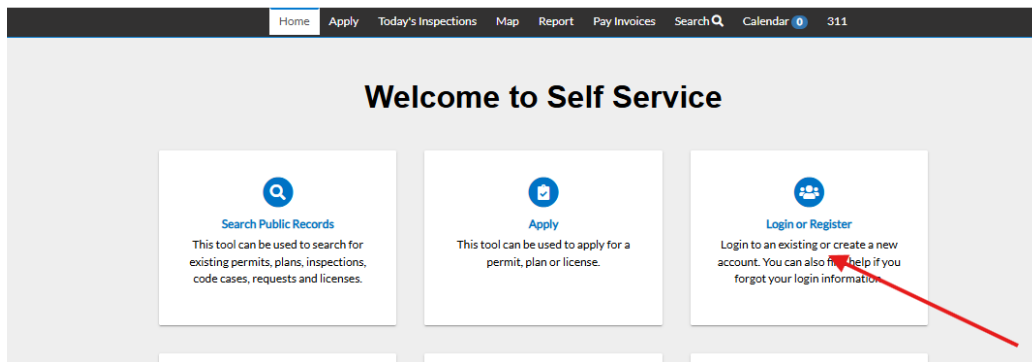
Home Apply Today's Inspections Map Report Pay Invoices Search Calendar 0 311

Welcome to Self Service

Search Public Records
This tool can be used to search for existing permits, plans, inspections, code cases, requests and licenses.

Apply
This tool can be used to apply for a permit, plan or license.

Login or Register
Login to an existing or create a new account. You can also f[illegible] help if you forgot your login informati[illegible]